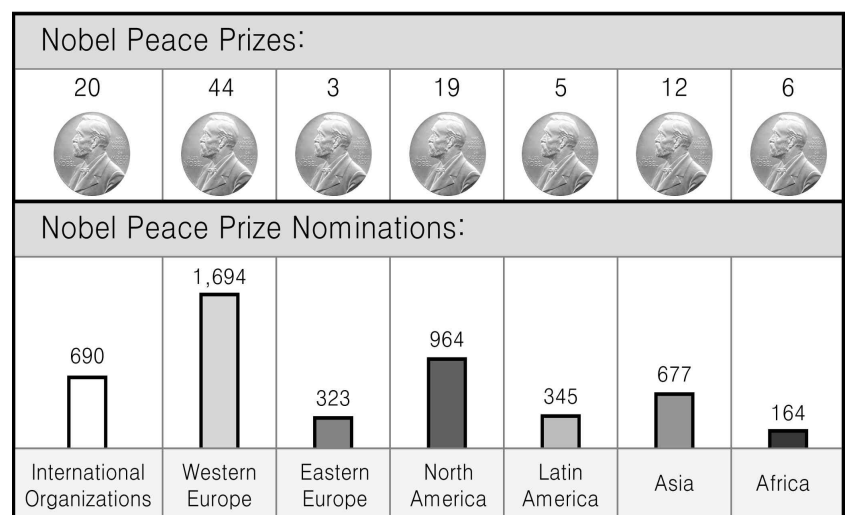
Nobel Peace Prizes:

| 20 | 44 | 3 | 19 | 5 | 12 | 6 |
|---|---|---|---|---|---|---|

Nobel Peace Prize Nominations:

| 690 | 1,694 | 323 | 964 | 345 | 677 | 164 |
|---|---|---|---|---|---|---|
| International Organizations | Western Europe | Eastern Europe | North America | Latin America | Asia | Africa |